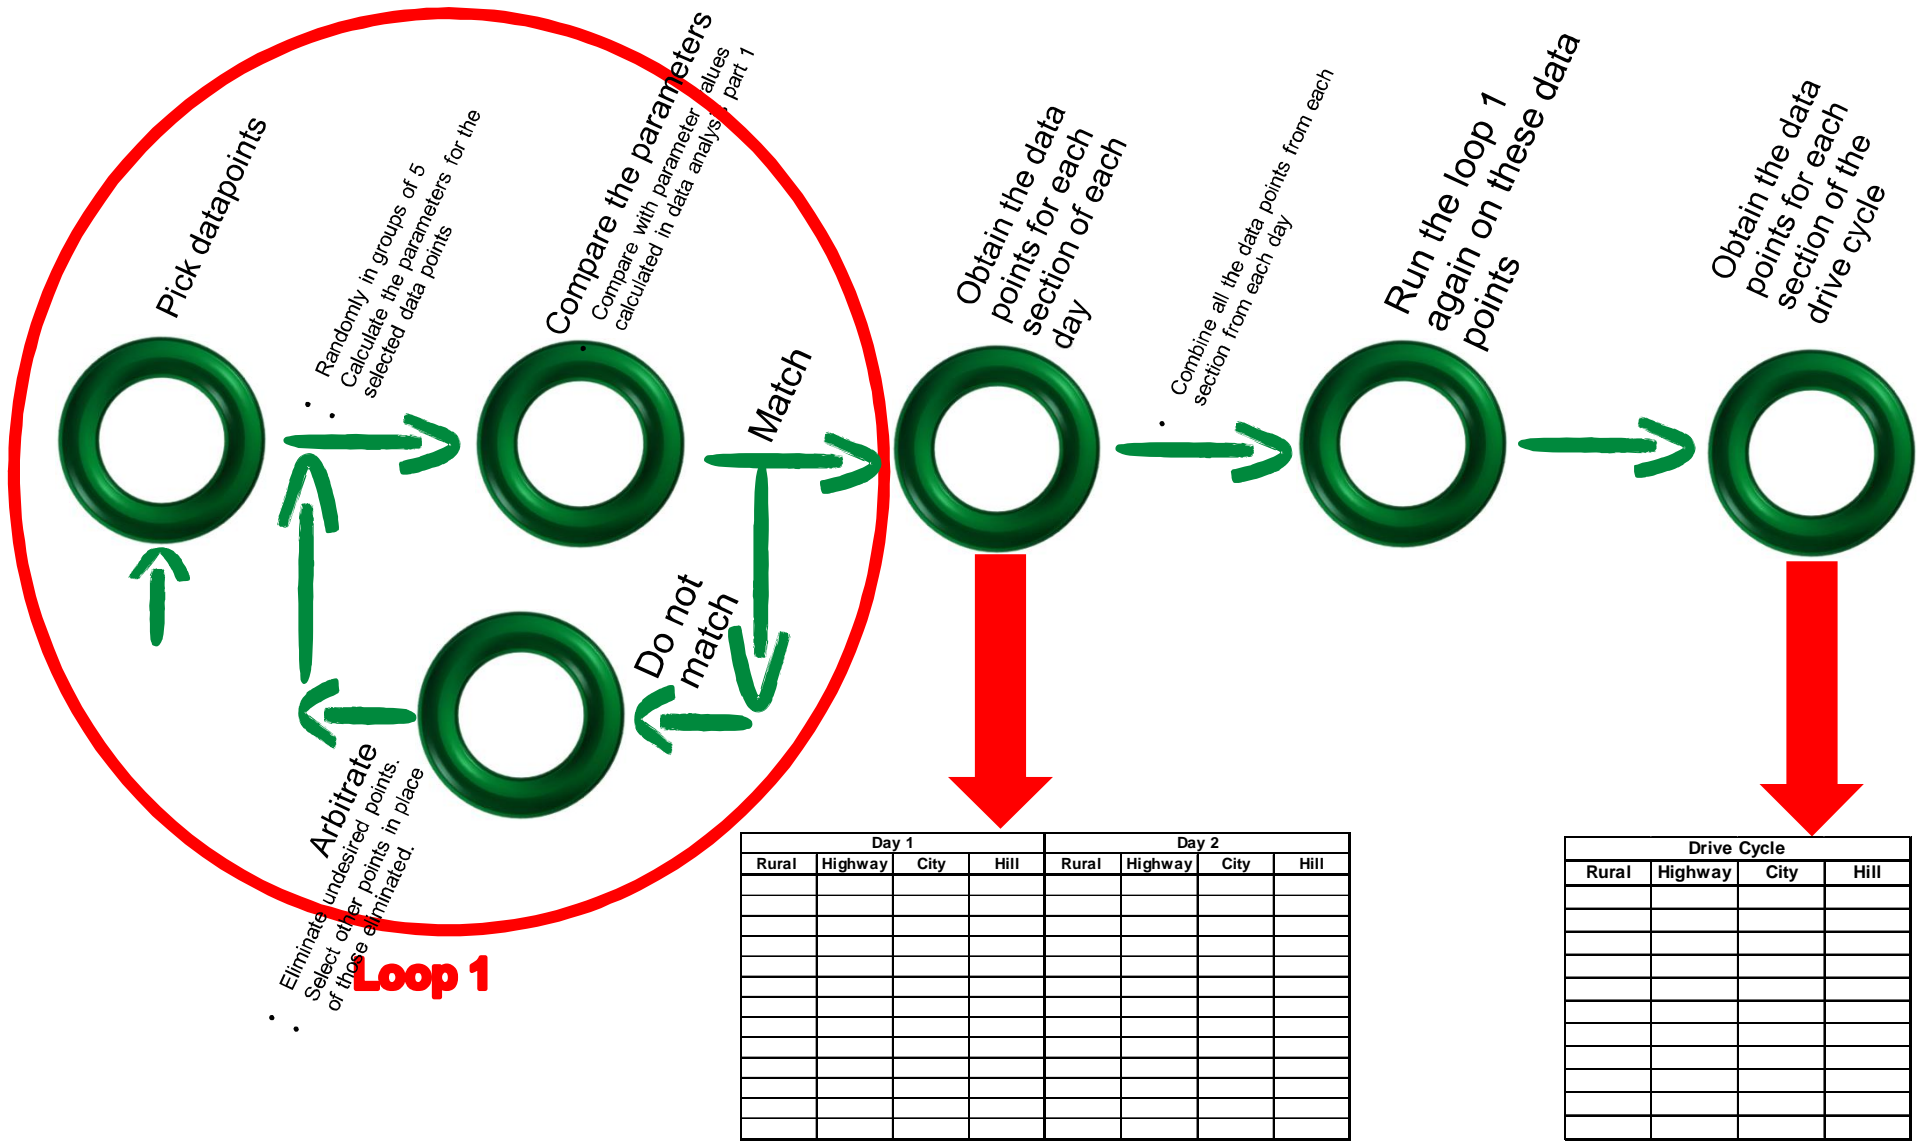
Pick datapoints

• Randomly in groups of 5
• Calculate the parameters for the selected data points

Compare the parameters

• Compare with parameter values calculated in data analysis part 1

Match

Do not match

Arbitrate

• Eliminate undesired points.
• Select other points in place of those eliminated.

Loop 1

Obtain the data points for each section of each day

• Combine all the data points from each section from each day

Run the loop 1 again on these data points

Obtain the data points for each section of the drive cycle

| Day 1 | | | | Day 2 | | | |
|---|---|---|---|---|---|---|---|
| Rural | Highway | City | Hill | Rural | Highway | City | Hill |
| | | | | | | | |
| | | | | | | | |
| | | | | | | | |
| | | | | | | | |
| | | | | | | | |
| | | | | | | | |
| | | | | | | | |
| | | | | | | | |
| | | | | | | | |
| | | | | | | | |
| | | | | | | | |
| | | | | | | | |
| | | | | | | | |

| Drive Cycle | | | |
|---|---|---|---|
| Rural | Highway | City | Hill |
| | | | |
| | | | |
| | | | |
| | | | |
| | | | |
| | | | |
| | | | |
| | | | |
| | | | |
| | | | |
| | | | |